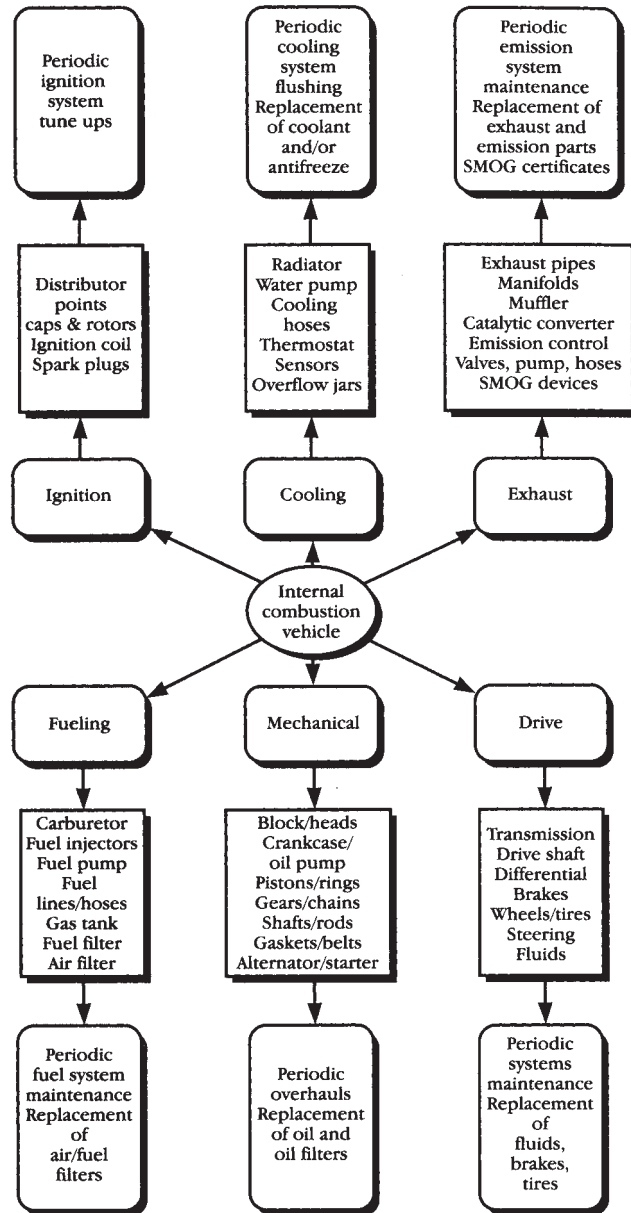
Periodic ignition system tune ups

Periodic cooling system flushing Replacement of coolant and/or antifreeze

Periodic emission system maintenance Replacement of exhaust and emission parts SMOG certificates

Distributor points caps & rotors Ignition coil Spark plugs

Radiator Water pump Cooling hoses Thermostat Sensors Overflow jars

Exhaust pipes Manifolds Muffler Catalytic converter Emission control Valves, pump, hoses SMOG devices

Ignition

Cooling

Exhaust

Internal combustion vehicle

Fueling

Mechanical

Drive

Carburetor Fuel injectors Fuel pump Fuel lines/hoses Gas tank Fuel filter Air filter

Block/heads Crankcase/ oil pump Pistons/rings Gears/chains Shafts/rods Gaskets/belts Alternator/starter

Transmission Drive shaft Differential Brakes Wheels/tires Steering Fluids

Periodic fuel system maintenance Replacement of air/fuel filters

Periodic overhauls Replacement of oil and oil filters

Periodic systems maintenance Replacement of fluids, brakes, tires